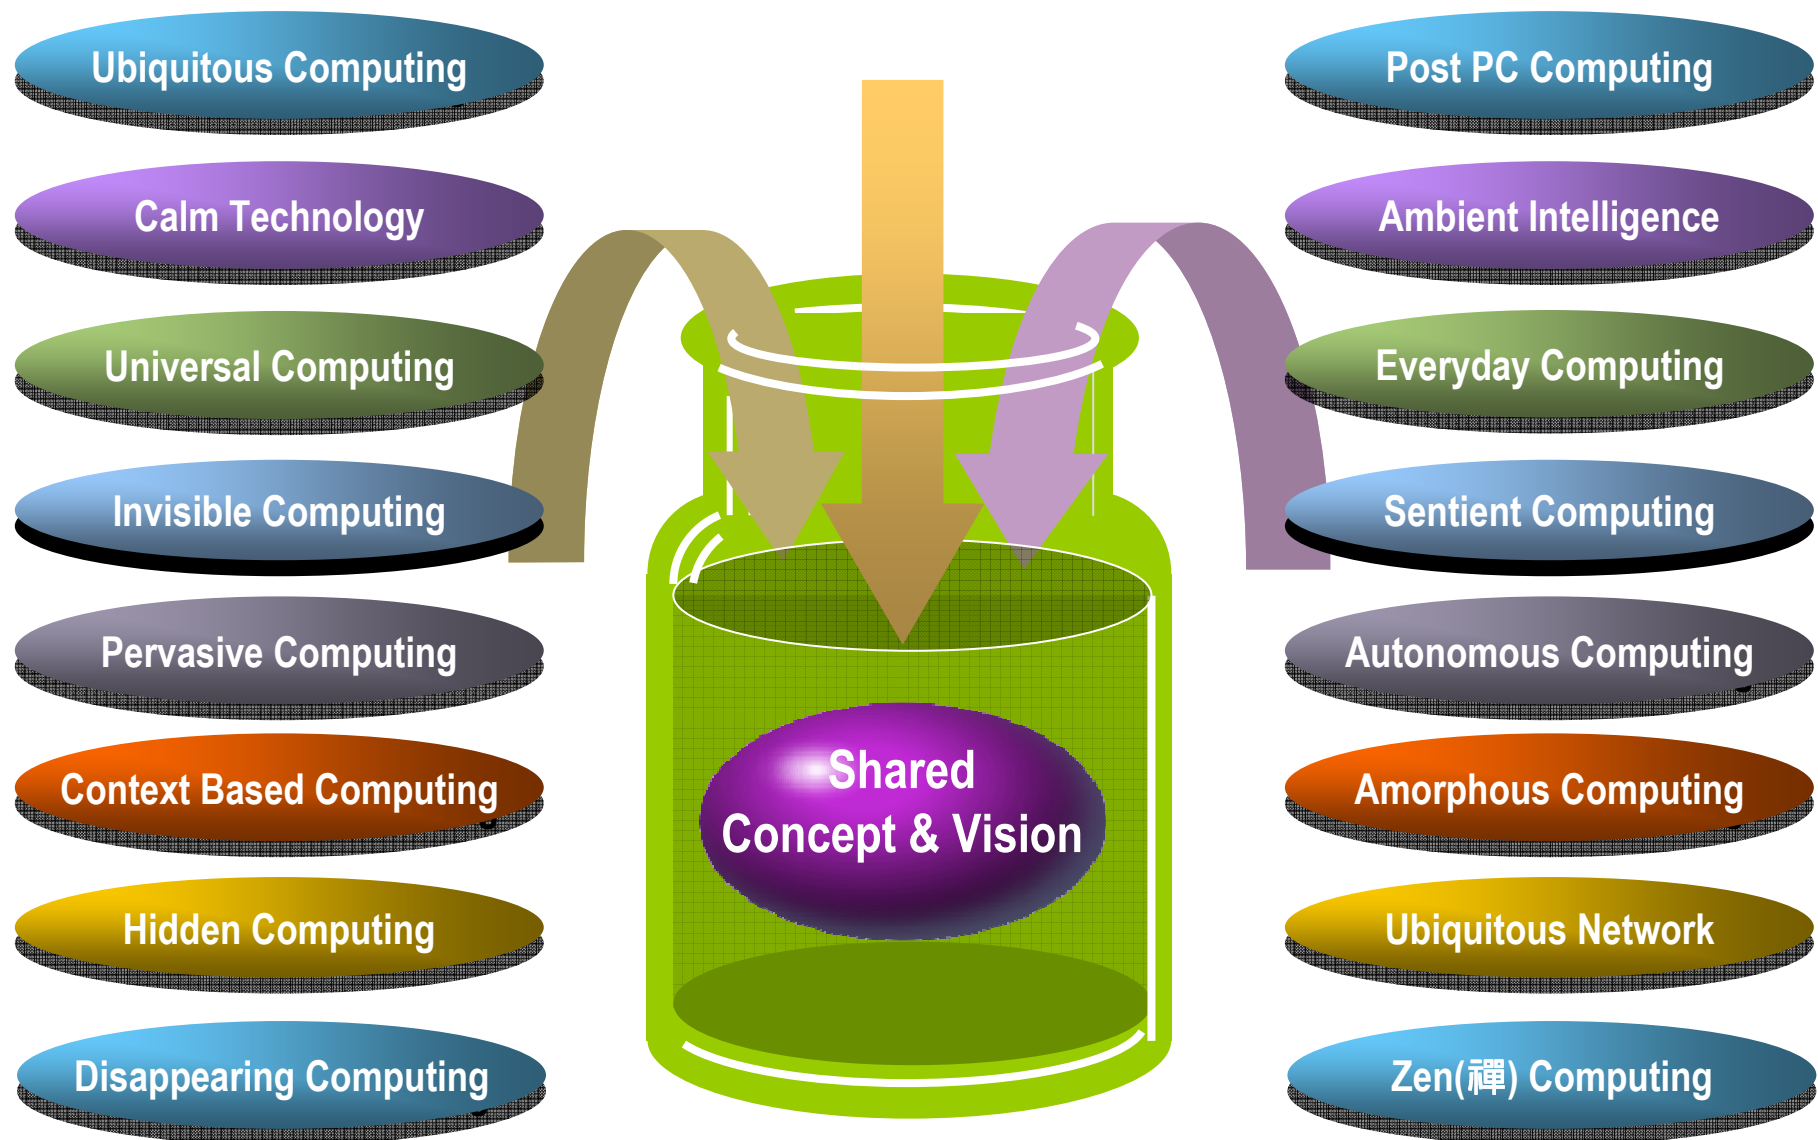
Ubiquitous Computing

Calm Technology

Universal Computing

Invisible Computing

Pervasive Computing

Context Based Computing

Hidden Computing

Disappearing Computing

Post PC Computing

Ambient Intelligence

Everyday Computing

Sentient Computing

Autonomous Computing

Amorphous Computing

Ubiquitous Network

Zen(禪) Computing

Shared Concept & Vision